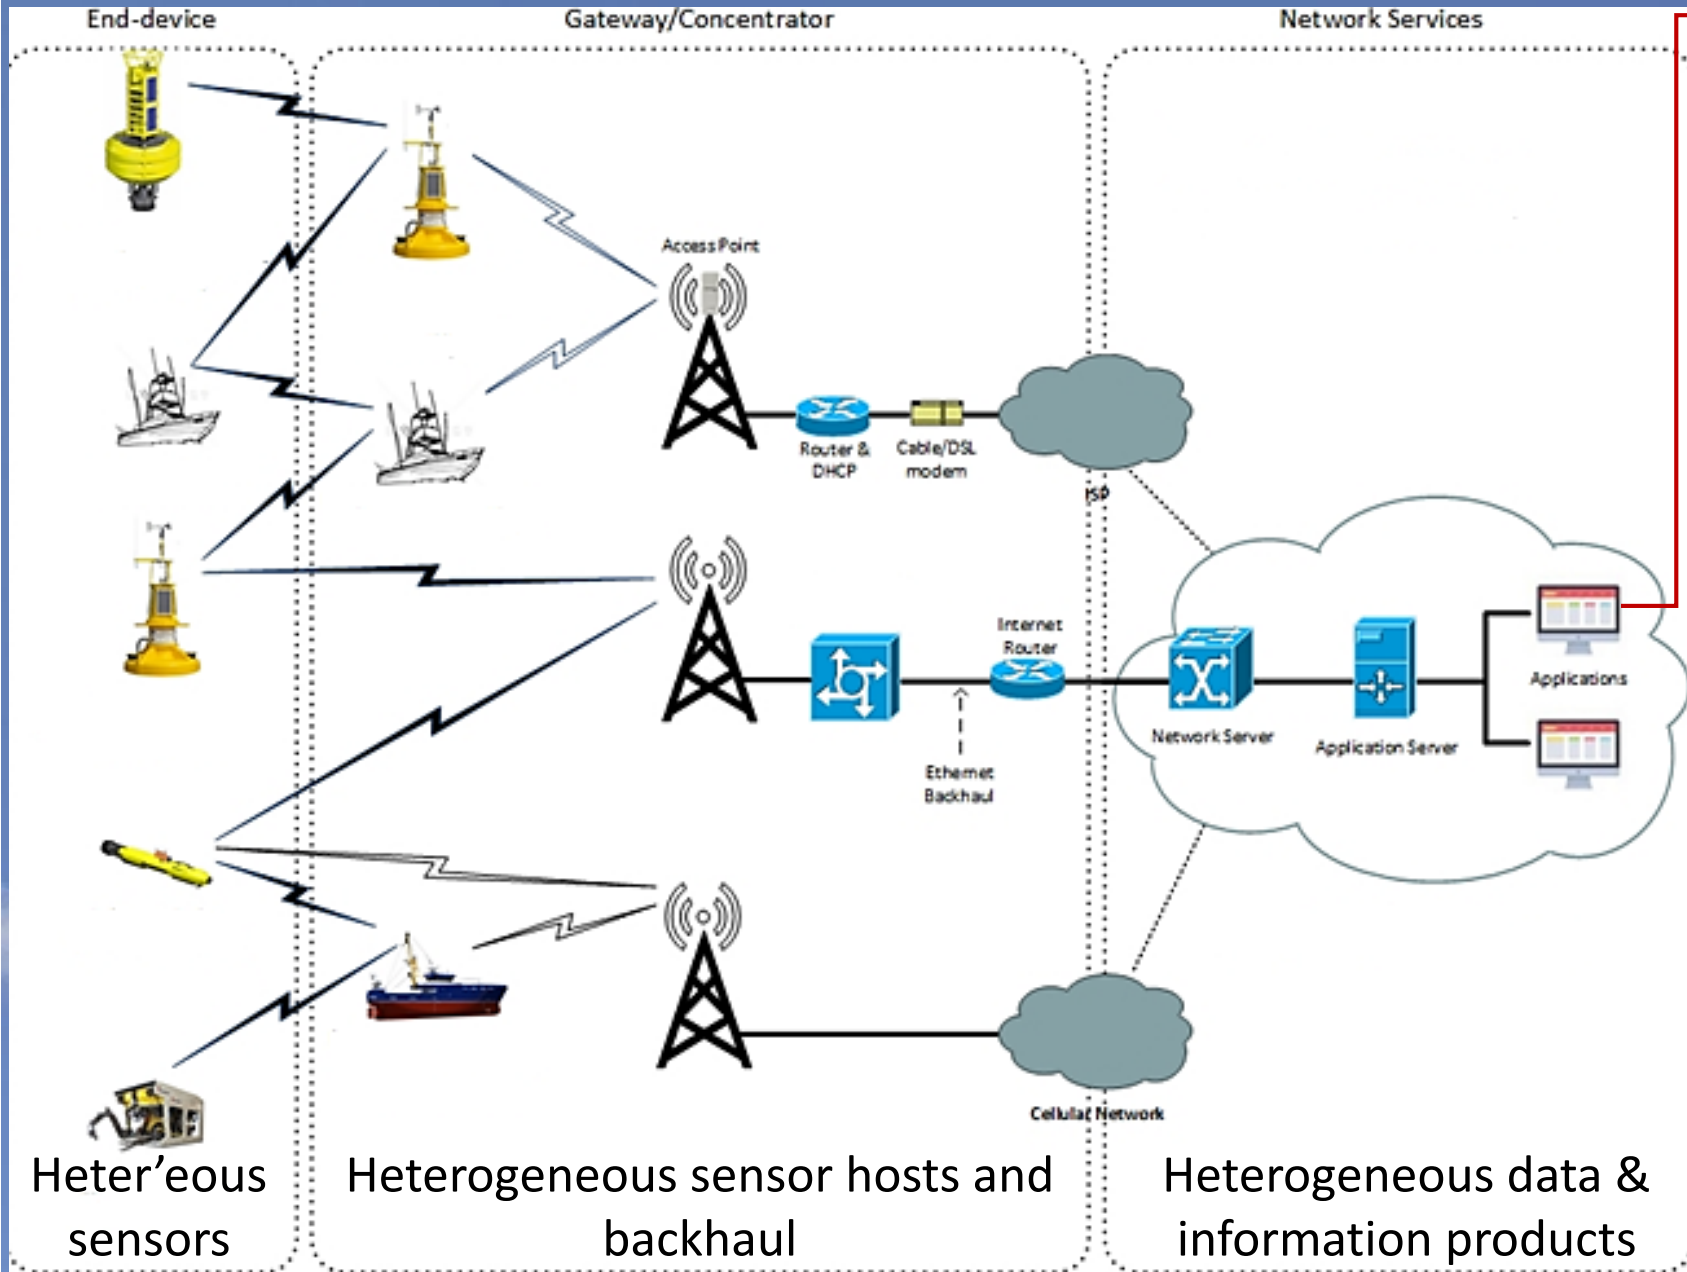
End-device

Gateway/Concentrator

Network Services

Access Point

Router & DHCP

Cable/DSL modem

ISP

Internet Router

Ethernet Backhaul

Network Server

Application Server

Applications

Cellular Network

Heter’eous sensors

Heterogeneous sensor hosts and backhaul

Heterogeneous data & information products